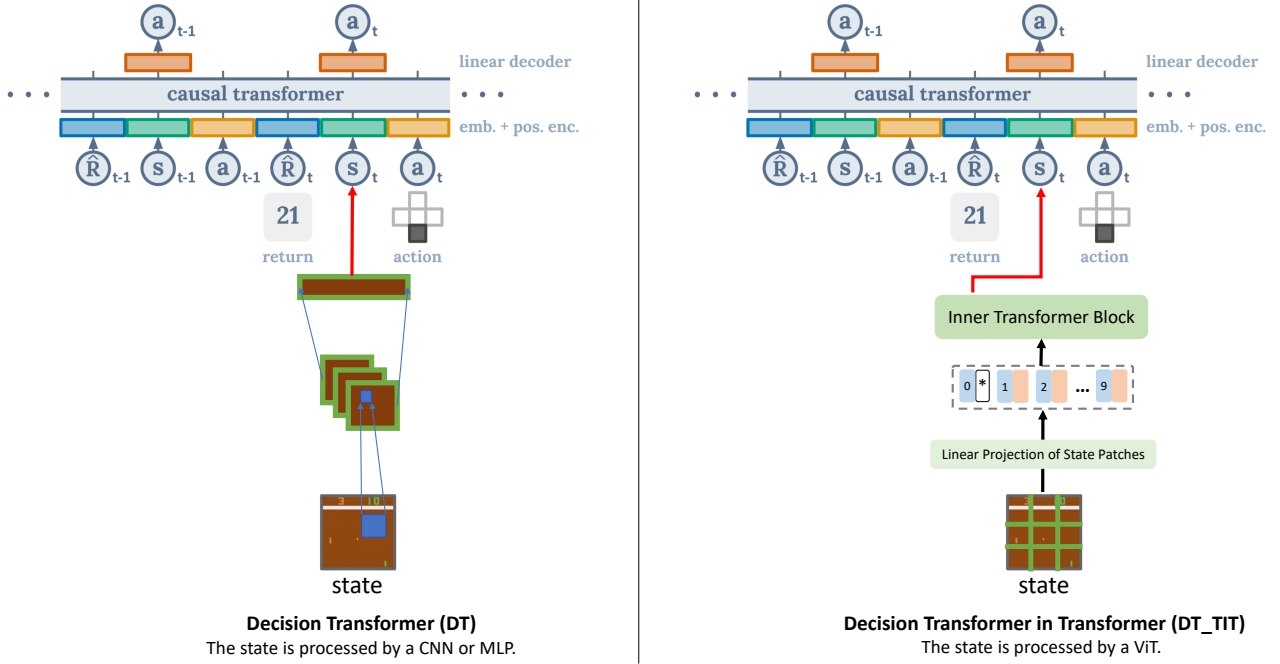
$a_{t-1}$ $a_t$

linear decoder

• • • causal transformer • • •

emb. + pos. enc.

$\hat{R}_{t-1}$ $s_{t-1}$ $a_{t-1}$ $\hat{R}_t$ $s_t$ $a_t$

21

return

action

3 10

state

**Decision Transformer (DT)**
The state is processed by a CNN or MLP.

$a_{t-1}$ $a_t$

linear decoder

• • • causal transformer • • •

emb. + pos. enc.

$\hat{R}_{t-1}$ $s_{t-1}$ $a_{t-1}$ $\hat{R}_t$ $s_t$ $a_t$

21

return

action

Inner Transformer Block

0 * 1 2 ... 9

Linear Projection of State Patches

state

**Decision Transformer in Transformer (DT_TIT)**
The state is processed by a ViT.